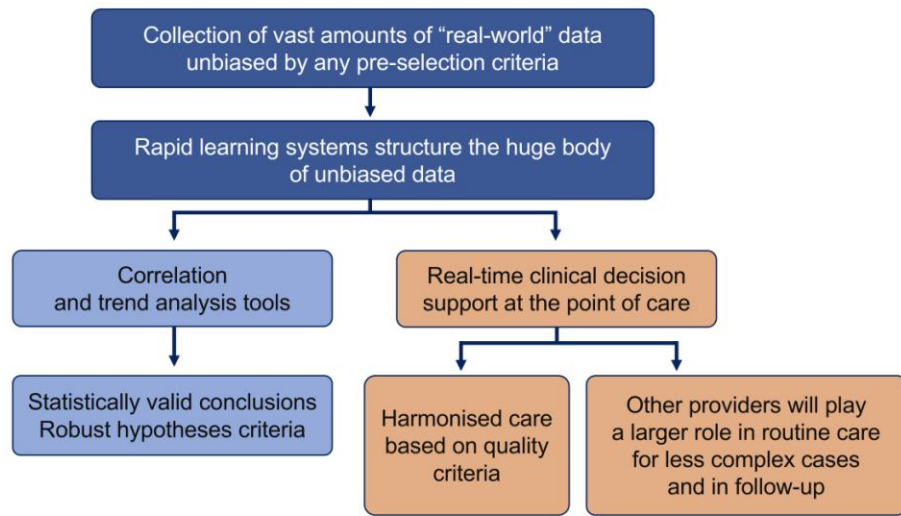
Collection of vast amounts of “real-world” data unbiased by any pre-selection criteria

Rapid learning systems structure the huge body of unbiased data

Correlation and trend analysis tools

Real-time clinical decision support at the point of care

Statistically valid conclusions
Robust hypotheses criteria

Harmonised care based on quality criteria

Other providers will play a larger role in routine care for less complex cases and in follow-up